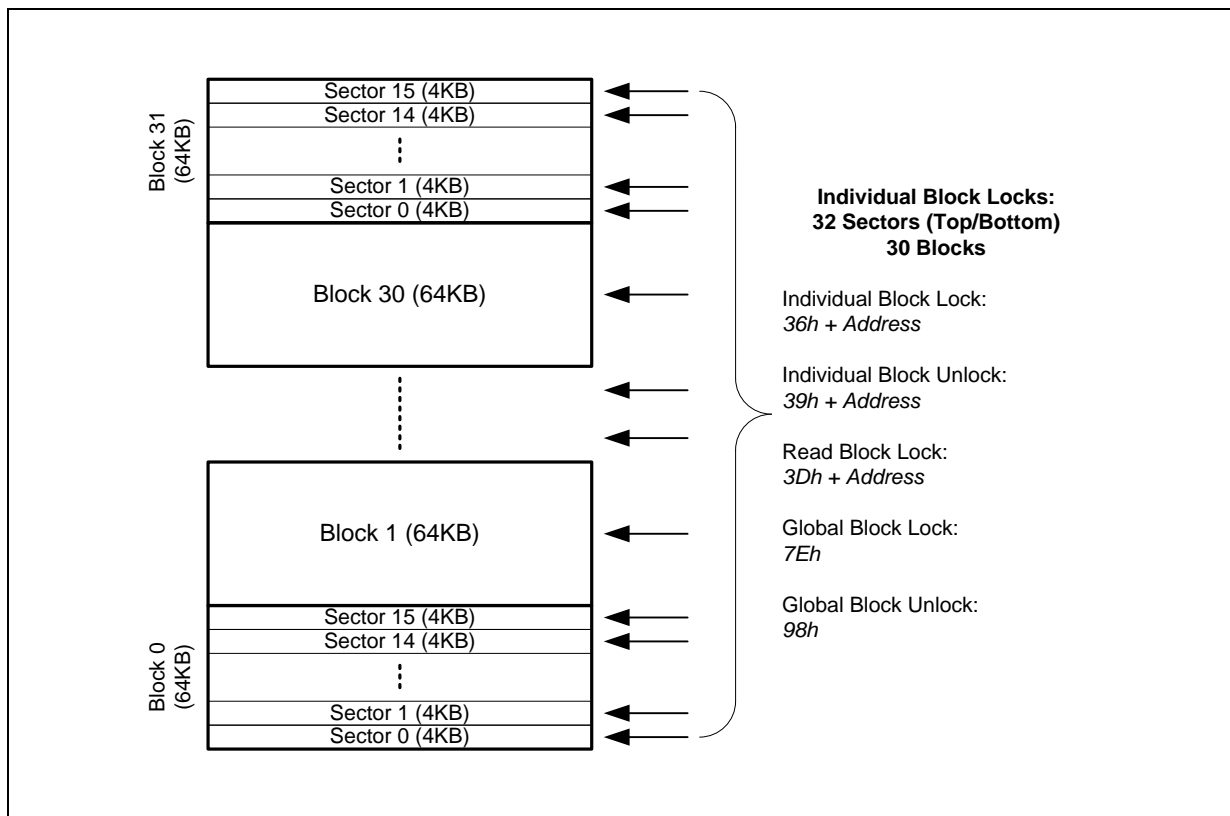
Block 31 (64KB)

Sector 15 (4KB)
Sector 14 (4KB)
⋮
Sector 1 (4KB)
Sector 0 (4KB)

Block 30 (64KB)

Block 1 (64KB)

Block 0 (64KB)

Sector 15 (4KB)
Sector 14 (4KB)
⋮
Sector 1 (4KB)
Sector 0 (4KB)

**Individual Block Locks:**
**32 Sectors (Top/Bottom)**
**30 Blocks**

Individual Block Lock:
*36h + Address*

Individual Block Unlock:
*39h + Address*

Read Block Lock:
*3Dh + Address*

Global Block Lock:
*7Eh*

Global Block Unlock:
*98h*